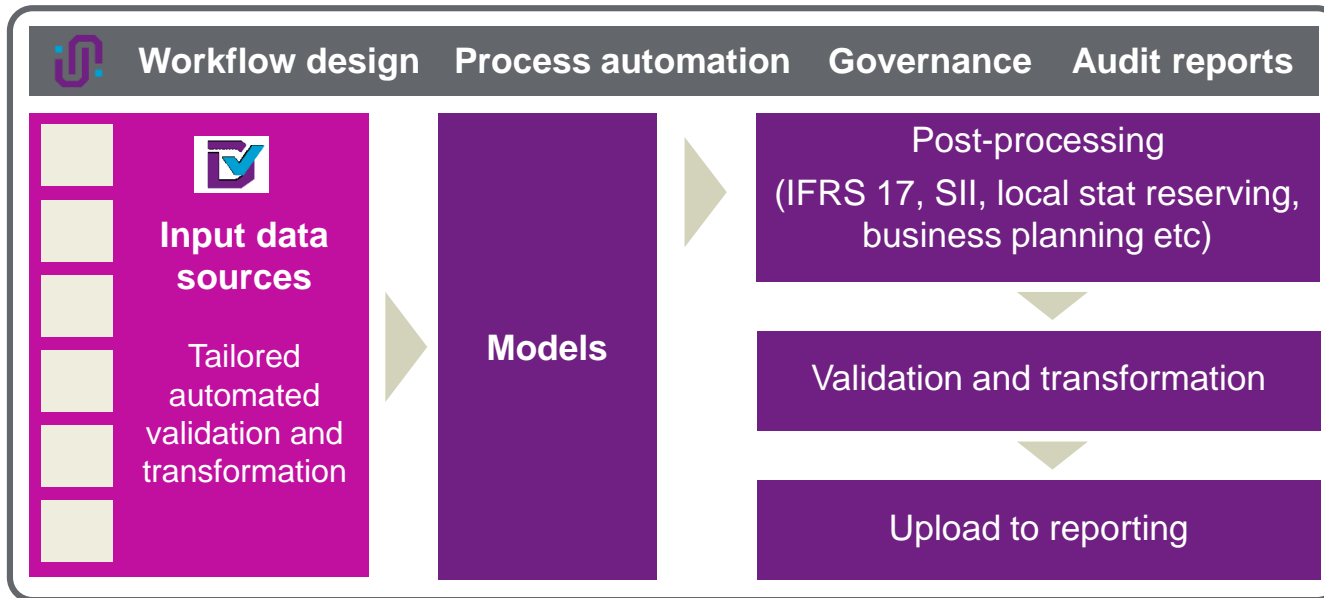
Workflow design Process automation Governance Audit reports

Input data sources

Tailored automated validation and transformation

Models

Post-processing
(IFRS 17, SII, local stat reserving, business planning etc)

Validation and transformation

Upload to reporting